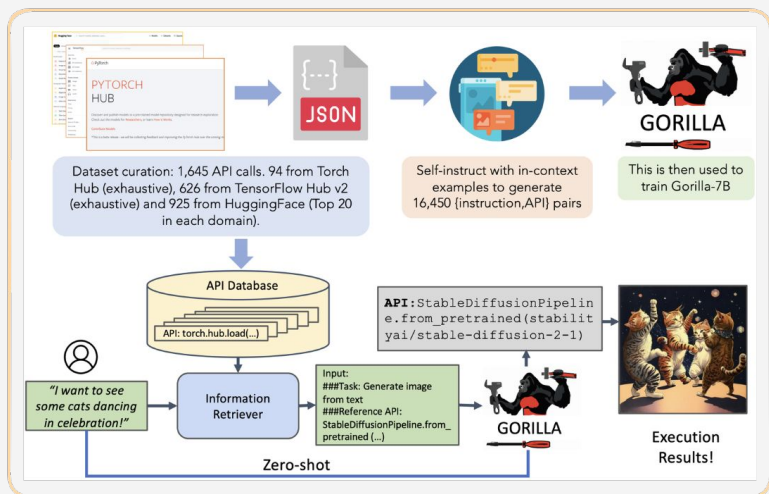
PYTORCH
HUB

{...}
JSON

GORILLA

Dataset curation: 1,645 API calls. 94 from Torch Hub (exhaustive), 626 from TensorFlow Hub v2 (exhaustive) and 925 from HuggingFace (Top 20 in each domain).

Self-instruct with in-context examples to generate 16,450 {instruction,API} pairs

This is then used to train Gorilla-7B

API Database

API: torch.hub.load(...)

API:StableDiffusionPipeline.from_pretrained(stabilityai/stable-diffusion-2-1)

"I want to see some cats dancing in celebration!"

Information Retriever

Input:
###Task: Generate image from text
###Reference API: StableDiffusionPipeline.from_pretrained (...)

GORILLA

Execution Results!

Zero-shot